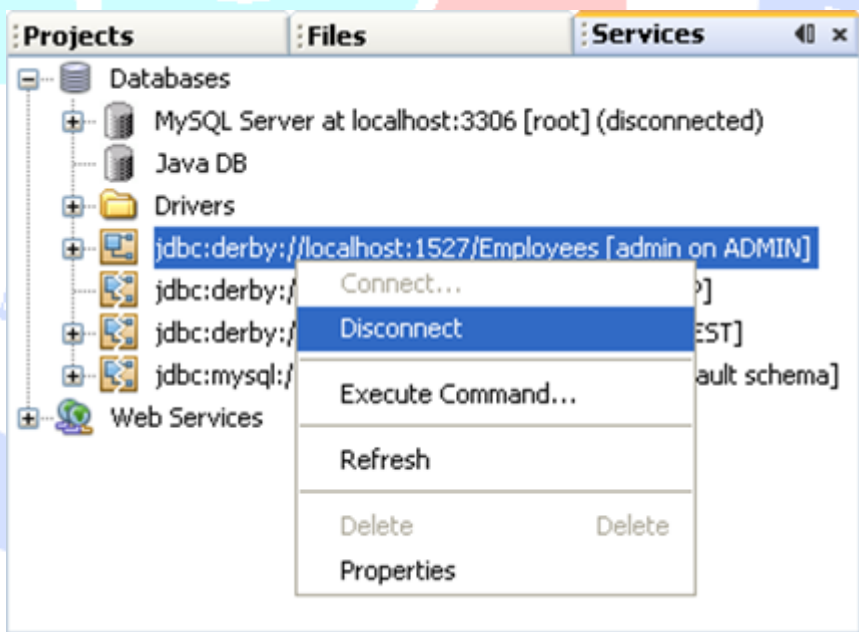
Projects
Files
Services
Databases
MySQL Server at localhost:3306 [root] (disconnected)
Java DB
Drivers
jdbc:derby://localhost:1527/Employees [admin on ADMIN]
jdbc:derby:/ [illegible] P]
jdbc:derby:/ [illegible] EST]
jdbc:mysql:/ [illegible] ault schema]
Web Services
Connect...
Disconnect
Execute Command...
Refresh
Delete Delete
Properties